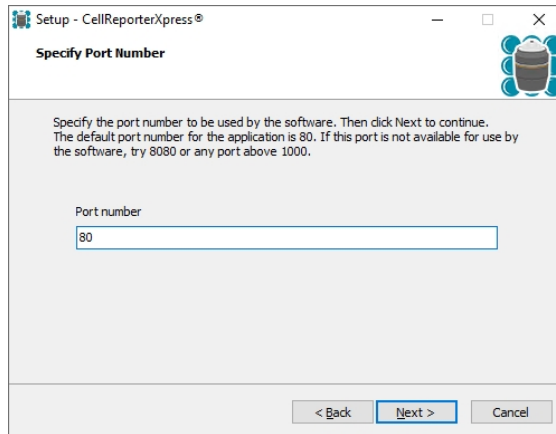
Setup - CellReporterXpress®

Specify Port Number

Specify the port number to be used by the software. Then click Next to continue. The default port number for the application is 80. If this port is not available for use by the software, try 8080 or any port above 1000.

Port number

80

< Back
Next >
Cancel